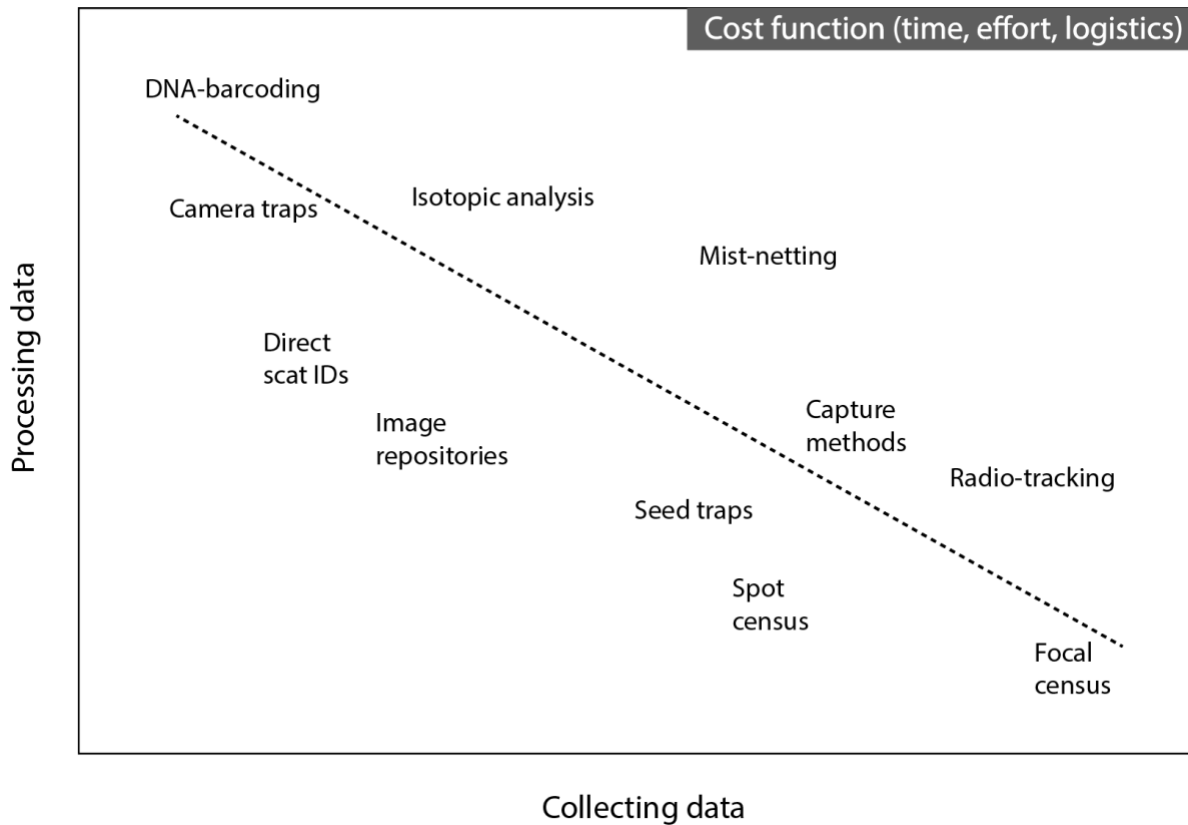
Cost function (time, effort, logistics)

DNA-barcoding

Camera traps

Isotopic analysis

Mist-netting

Direct scat IDs

Image repositories

Capture methods

Radio-tracking

Seed traps

Spot census

Focal census

Processing data

Collecting data